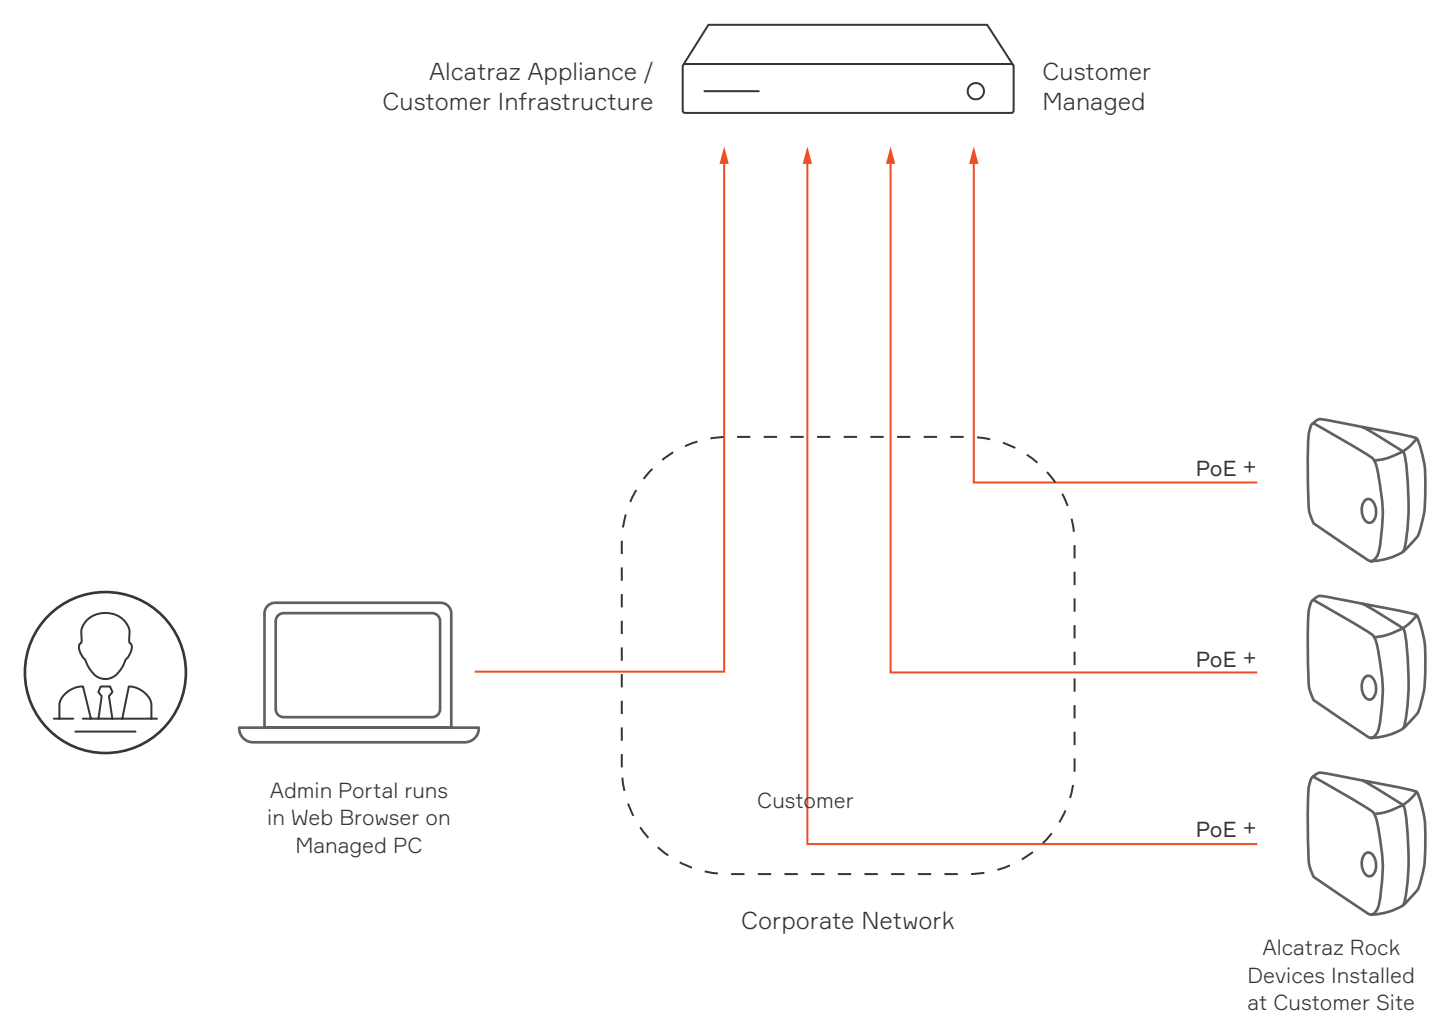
Alcatraz Appliance / Customer Infrastructure

Customer Managed

PoE +

PoE +

PoE +

Admin Portal runs in Web Browser on Managed PC

Customer

Corporate Network

Alcatraz Rock Devices Installed at Customer Site